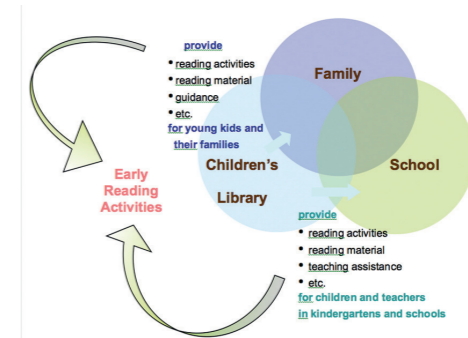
provide

- reading activities
- reading material
- guidance
- etc.

for young kids and their families

Family

Early Reading Activities

Children's Library

School

provide

- reading activities
- reading material
- teaching assistance
- etc.

for children and teachers in kindergartens and schools